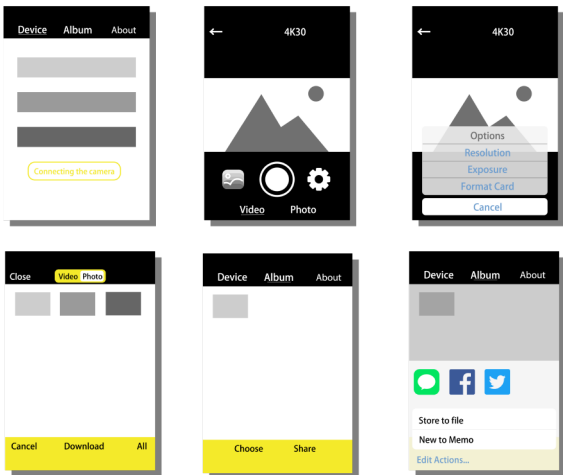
Device Album About

Connecting the camera

←
4K30

Video Photo

←
4K30

Options
Resolution
Exposure
Format Card
Cancel

Close Video Photo

Cancel Download All

Device Album About

Choose Share

Device Album About

Store to file
New to Memo
Edit Actions...